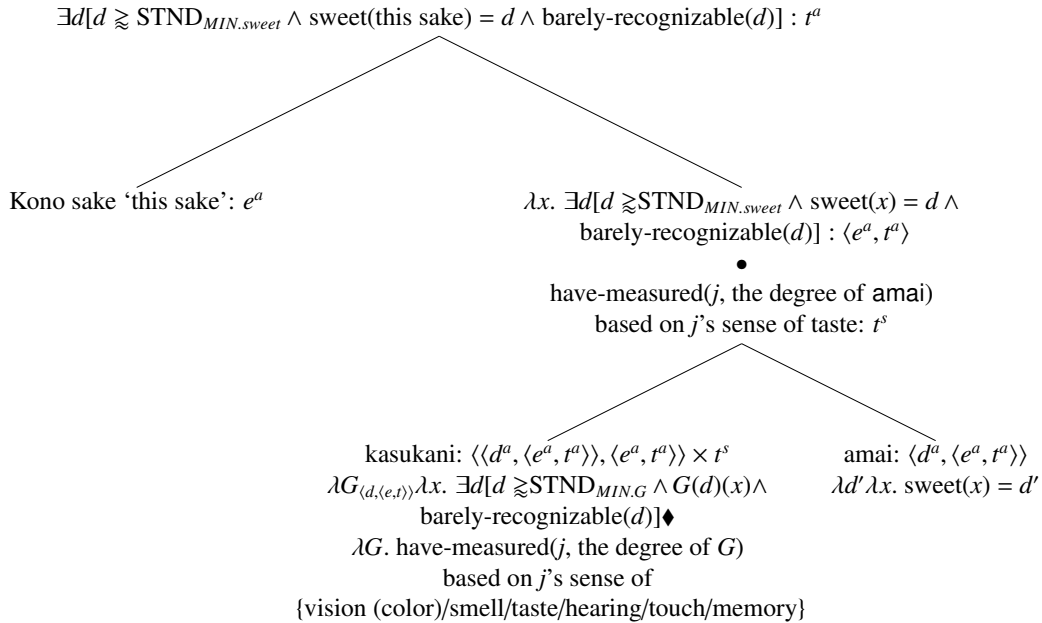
$\exists d[d \gtrsim \text{STND}_{MIN.sweet} \wedge \text{sweet(this sake)} = d \wedge \text{barely-recognizable}(d)] : t^a$

Kono sake 'this sake': $e^a$

$\lambda x. \exists d[d \gtrsim \text{STND}_{MIN.sweet} \wedge \text{sweet}(x) = d \wedge \text{barely-recognizable}(d)] : \langle e^a, t^a \rangle$

$\bullet$

have-measured($j$, the degree of amai) based on $j$'s sense of taste: $t^s$

kasukani: $\langle\langle d^a, \langle e^a, t^a \rangle\rangle, \langle e^a, t^a \rangle\rangle \times t^s$
$\lambda G_{\langle d, \langle e,t \rangle\rangle} \lambda x. \exists d[d \gtrsim \text{STND}_{MIN.G} \wedge G(d)(x) \wedge \text{barely-recognizable}(d)] \blacklozenge$
$\lambda G$. have-measured($j$, the degree of $G$) based on $j$'s sense of {vision (color)/smell/taste/hearing/touch/memory}

amai: $\langle d^a, \langle e^a, t^a \rangle\rangle$
$\lambda d' \lambda x. \text{sweet}(x) = d'$